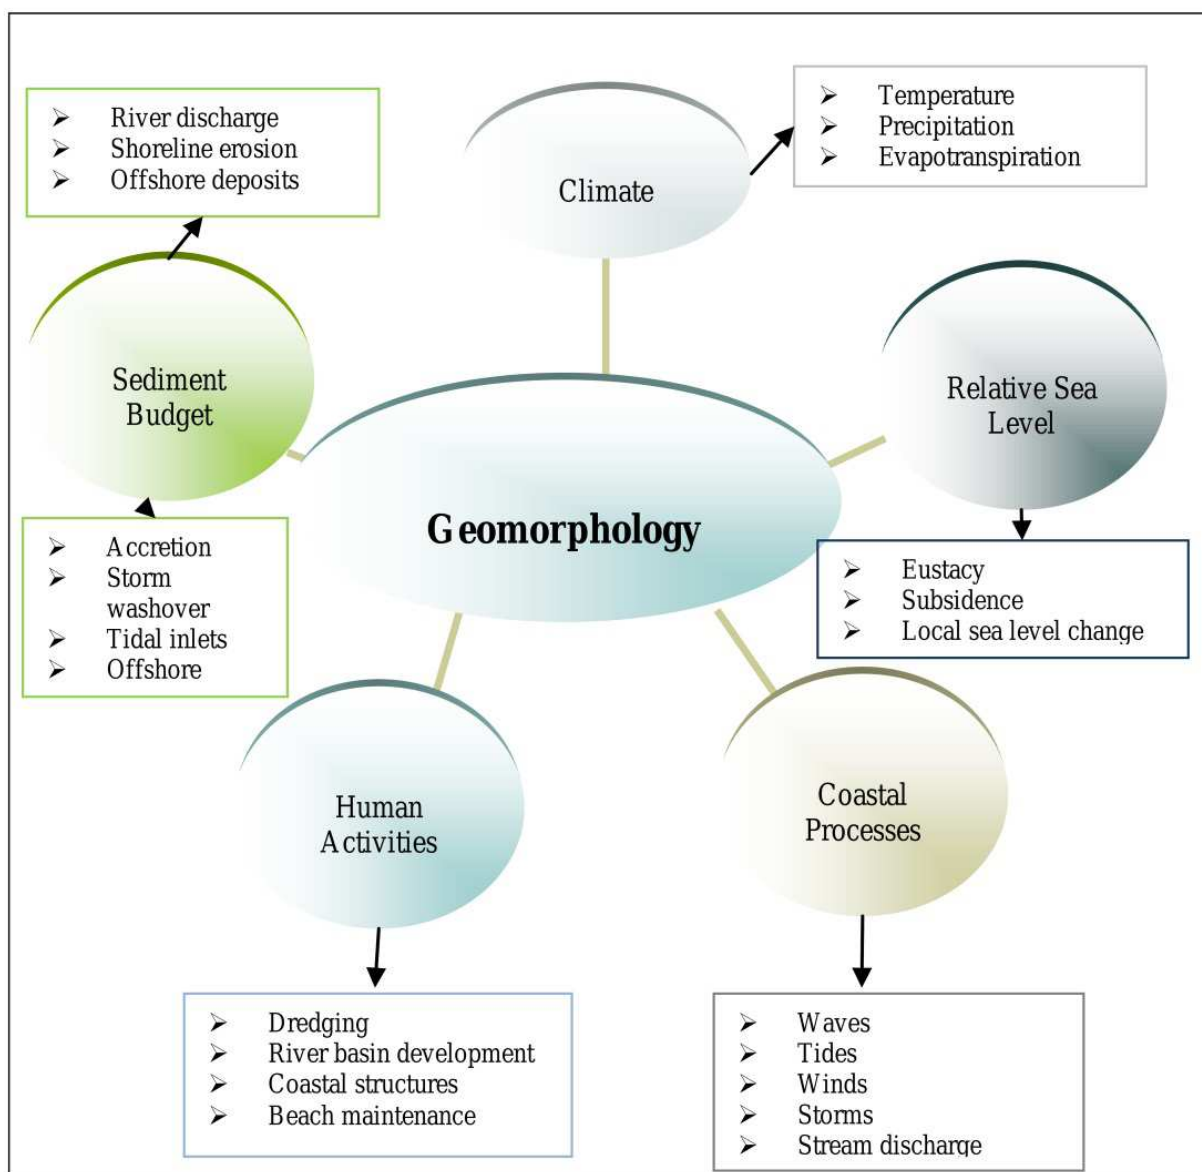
➢ River discharge
➢ Shoreline erosion
➢ Offshore deposits

Climate

➢ Temperature
➢ Precipitation
➢ Evapotranspiration

Sediment Budget

Relative Sea Level

Geomorphology

➢ Accretion
➢ Storm washover
➢ Tidal inlets
➢ Offshore

➢ Eustacy
➢ Subsidence
➢ Local sea level change

Human Activities

Coastal Processes

➢ Dredging
➢ River basin development
➢ Coastal structures
➢ Beach maintenance

➢ Waves
➢ Tides
➢ Winds
➢ Storms
➢ Stream discharge